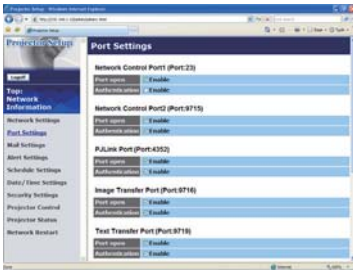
Projector Setup - Windows Internet Explorer

Projector Setup

Logoff

Top: Network Information

Network Settings

Port Settings

Mail Settings

Alert Settings

Schedule Settings

Date/Time Settings

Security Settings

Projector Control

Projector Status

Network Restart

Port Settings

Network Control Port1 (Port:23)

| Port open | Enable |
|---|---|
| Authentication | Enable |

Network Control Port2 (Port:9715)

| Port open | Enable |
|---|---|
| Authentication | Enable |

PJLink Port (Port:4352)

| Port open | Enable |
|---|---|
| Authentication | Enable |

Image Transfer Port (Port:9716)

| Port open | Enable |
|---|---|
| Authentication | Enable |

Text Transfer Port (Port:9719)

| Port open | Enable |
|---|---|
| Authentication | Enable |

Internet